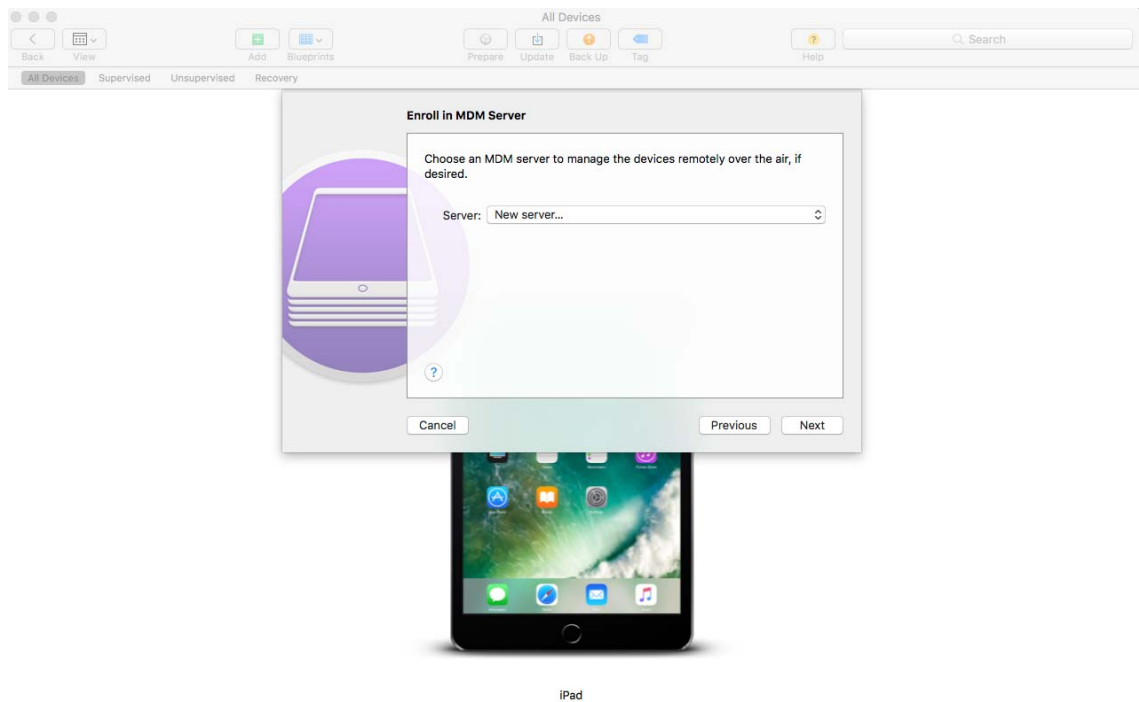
All Devices

Back View Add Blueprints Prepare Update Back Up Tag Help

Search

All Devices Supervised Unsupervised Recovery

Enroll in MDM Server

Choose an MDM server to manage the devices remotely over the air, if desired.

Server: New server...

?

Cancel

Previous Next

iPad